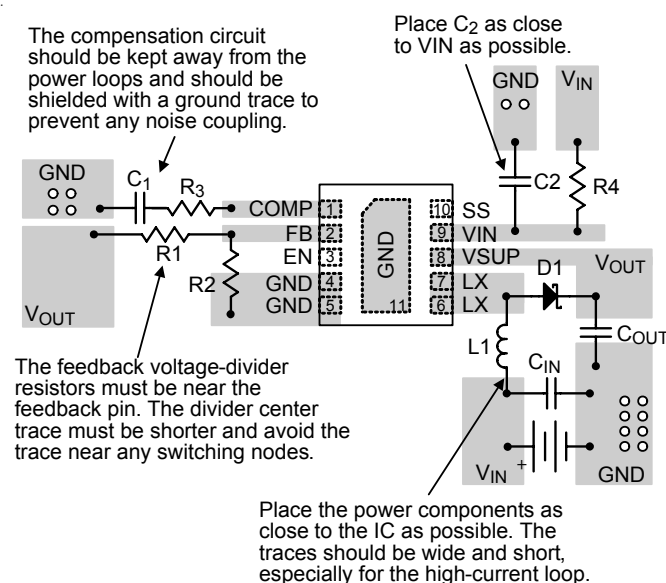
The compensation circuit should be kept away from the power loops and should be shielded with a ground trace to prevent any noise coupling.

Place $C_2$ as close to VIN as possible.

GND

$V_{IN}$

GND

$C_1$

$R_3$

COMP 1

FB 2

EN 3

GND 4

GND 5

GND

11

10 SS

9 VIN

8 VSUP

7 LX

6 LX

C2

R4

R1

R2

$V_{OUT}$

D1

$V_{OUT}$

$C_{OUT}$

L1

$C_{IN}$

$V_{IN}$

+

GND

The feedback voltage-divider resistors must be near the feedback pin. The divider center trace must be shorter and avoid the trace near any switching nodes.

Place the power components as close to the IC as possible. The traces should be wide and short, especially for the high-current loop.